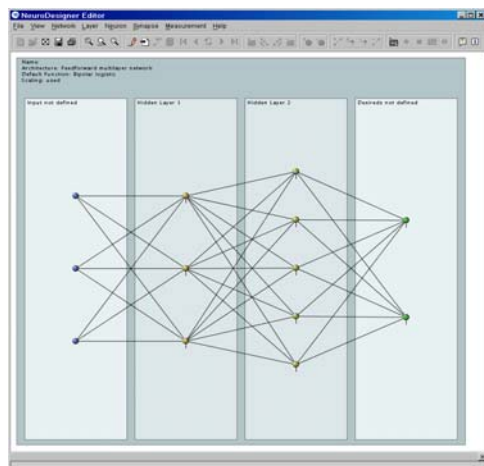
NeuroDesigner Editor

File View Network Layer Neuron Synapse Measurement Help

Name
Architecture: Feedforward multilayer network
Default function: Bipolar logistic
Scaling: used

Input not defined

Hidden Layer 1

Hidden Layer 2

Desireds not defined